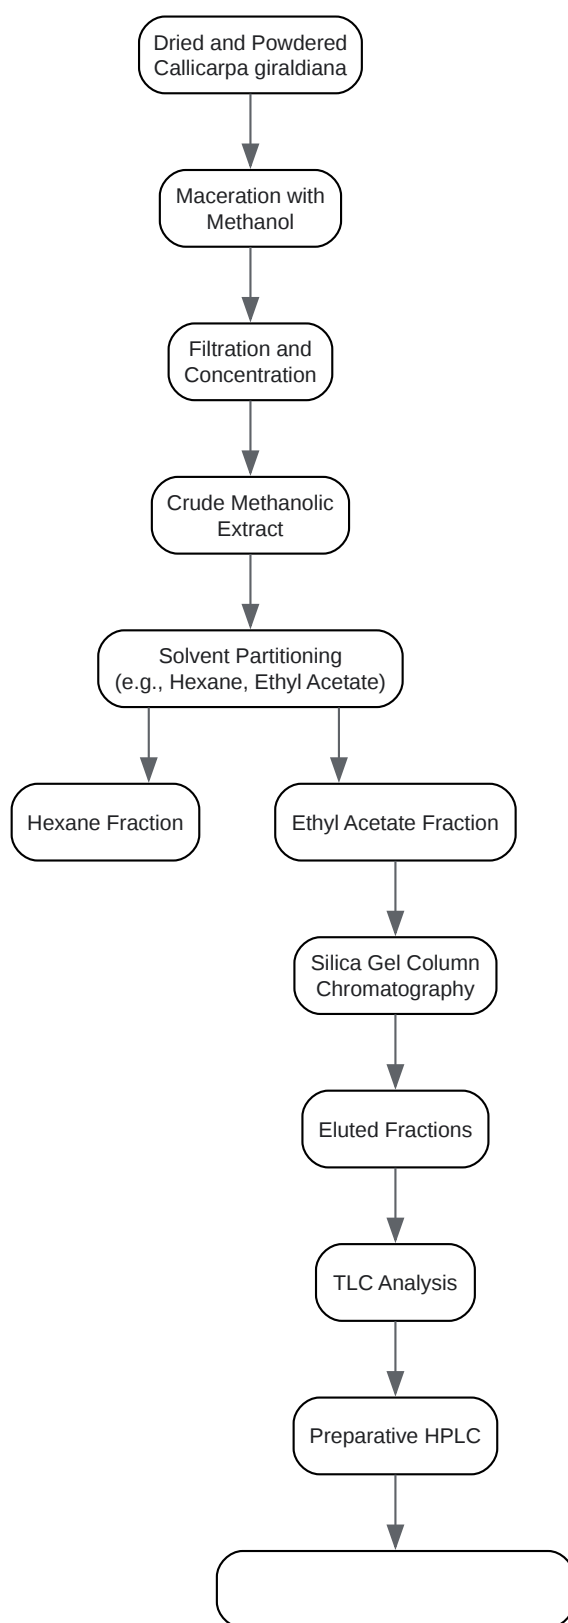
Dried and Powdered Callicarpa giraldiana

Maceration with Methanol

Filtration and Concentration

Crude Methanolic Extract

Solvent Partitioning (e.g., Hexane, Ethyl Acetate)

Hexane Fraction

Ethyl Acetate Fraction

Silica Gel Column Chromatography

Eluted Fractions

TLC Analysis

Preparative HPLC